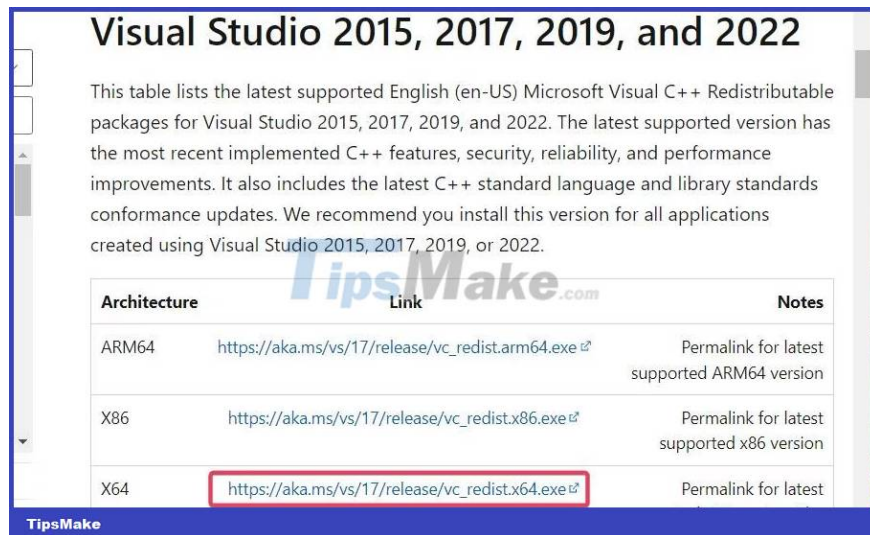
Visual Studio 2015, 2017, 2019, and 2022

This table lists the latest supported English (en-US) Microsoft Visual C++ Redistributable packages for Visual Studio 2015, 2017, 2019, and 2022. The latest supported version has the most recent implemented C++ features, security, reliability, and performance improvements. It also includes the latest C++ standard language and library standards conformance updates. We recommend you install this version for all applications created using Visual Studio 2015, 2017, 2019, or 2022.

TipsMake.com

| Architecture | Link | Notes |
|---|---|---|
| ARM64 | https://aka.ms/vs/17/release/vc_redist.arm64.exe | Permalink for latest supported ARM64 version |
| X86 | https://aka.ms/vs/17/release/vc_redist.x86.exe | Permalink for latest supported x86 version |
| X64 | https://aka.ms/vs/17/release/vc_redist.x64.exe | Permalink for latest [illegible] |

TipsMake